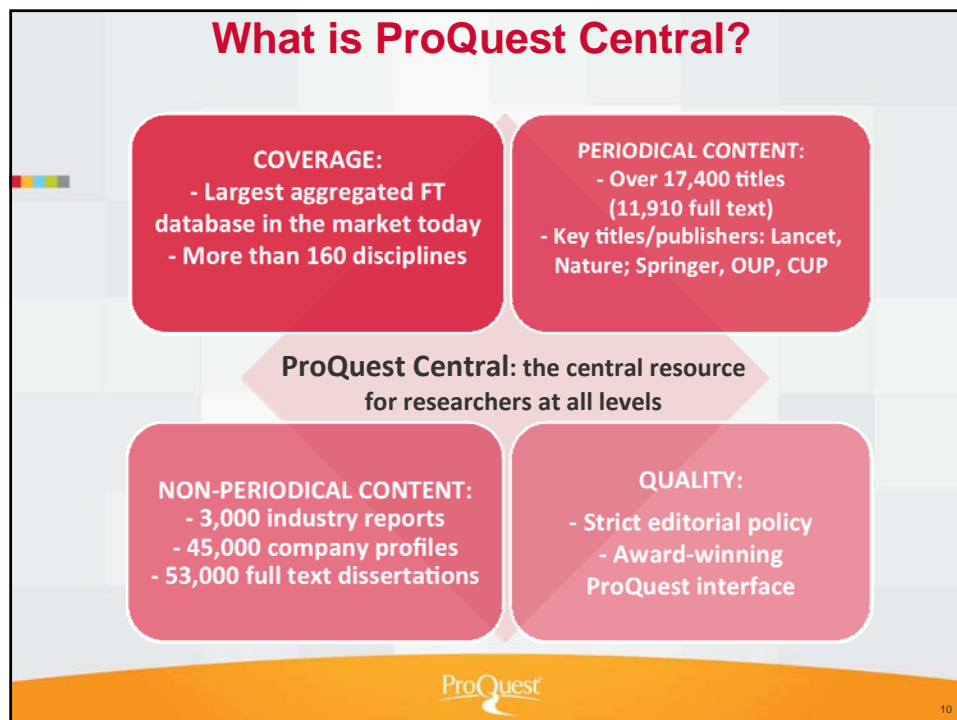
What is ProQuest Central?

COVERAGE:
- Largest aggregated FT database in the market today
- More than 160 disciplines

PERIODICAL CONTENT:
- Over 17,400 titles (11,910 full text)
- Key titles/publishers: Lancet, Nature; Springer, OUP, CUP

ProQuest Central: the central resource for researchers at all levels

NON-PERIODICAL CONTENT:
- 3,000 industry reports
- 45,000 company profiles
- 53,000 full text dissertations

QUALITY:
- Strict editorial policy
- Award-winning ProQuest interface

ProQuest

10